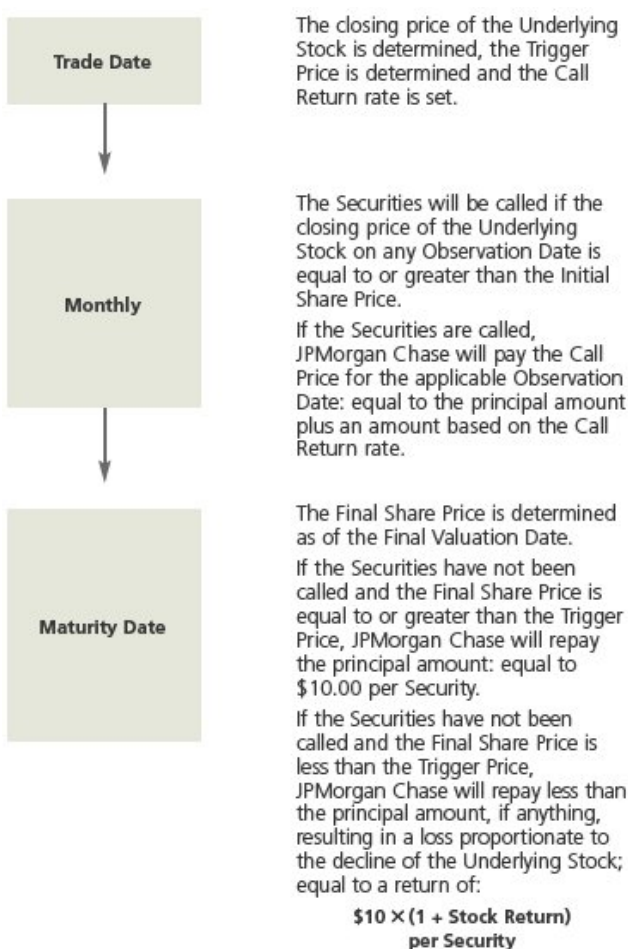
Trade Date

The closing price of the Underlying Stock is determined, the Trigger Price is determined and the Call Return rate is set.

Monthly

The Securities will be called if the closing price of the Underlying Stock on any Observation Date is equal to or greater than the Initial Share Price.

If the Securities are called, JPMorgan Chase will pay the Call Price for the applicable Observation Date: equal to the principal amount plus an amount based on the Call Return rate.

Maturity Date

The Final Share Price is determined as of the Final Valuation Date.

If the Securities have not been called and the Final Share Price is equal to or greater than the Trigger Price, JPMorgan Chase will repay the principal amount: equal to \$10.00 per Security.

If the Securities have not been called and the Final Share Price is less than the Trigger Price, JPMorgan Chase will repay less than the principal amount, if anything, resulting in a loss proportionate to the decline of the Underlying Stock; equal to a return of:

$\$10 \times (1 + \text{Stock Return})$ per Security